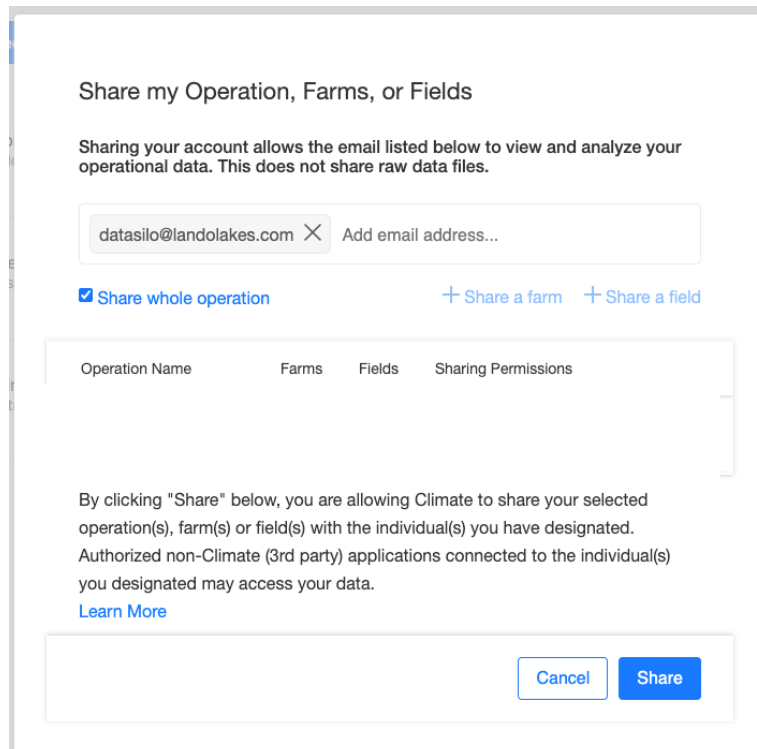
Share my Operation, Farms, or Fields

Sharing your account allows the email listed below to view and analyze your operational data. This does not share raw data files.

datasilo@landolakes.com ✕ Add email address...

Share whole operation

+ Share a farm + Share a field

| Operation Name | Farms | Fields | Sharing Permissions |
|---|---|---|---|

By clicking "Share" below, you are allowing Climate to share your selected operation(s), farm(s) or field(s) with the individual(s) you have designated. Authorized non-Climate (3rd party) applications connected to the individual(s) you designated may access your data.
Learn More

Cancel Share